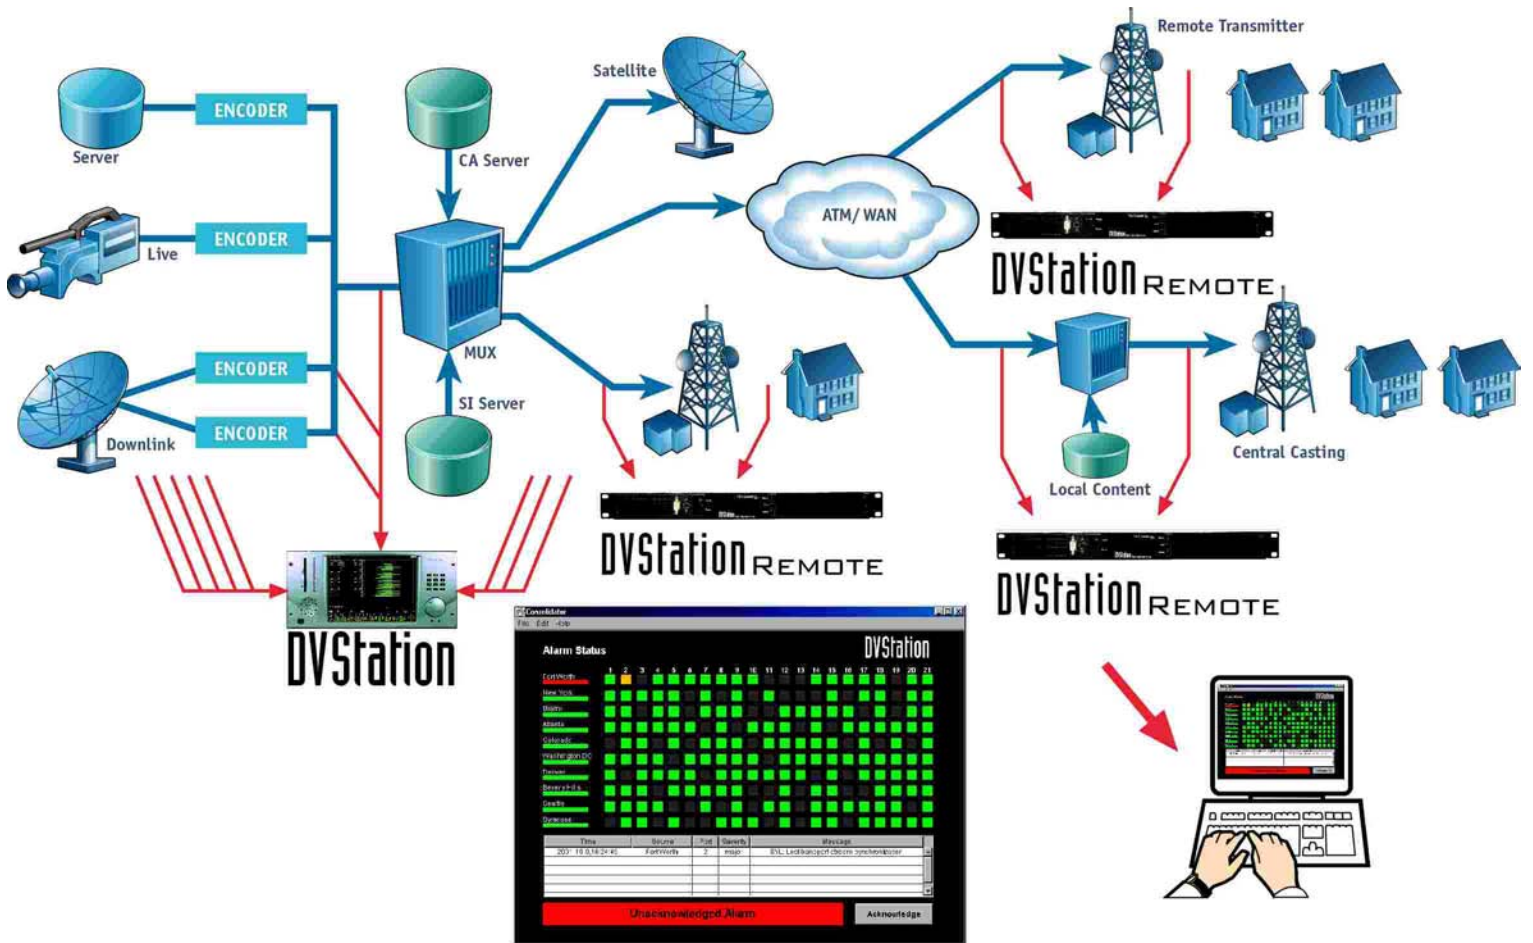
Server

ENCODER

Live

ENCODER

ENCODER

Downlink

ENCODER

CA Server

MUX

SI Server

Satellite

ATM/ WAN

Remote Transmitter

DVStation REMOTE

DVStation REMOTE

Local Content

Central Casting

DVStation REMOTE

DVStation

Consolidator
File Edit Help

Alarm Status

DVStation

1 2 3 4 5 6 7 8 9 10 11 12 13 14 15 16 17 18 19 20 21

Fort Worth
New York
Boston
Atlanta
Colorado
Washington DC
Denver
Beverly Hills
Seattle
Syracuse

| Time | Source | Port | Severity | Message |
|---|---|---|---|---|
| 2001 10 8,16:24:45 | FortWorth | 2 | major | SYL Lost transport stream synchronization |

Unacknowledged Alarm

Acknowledge